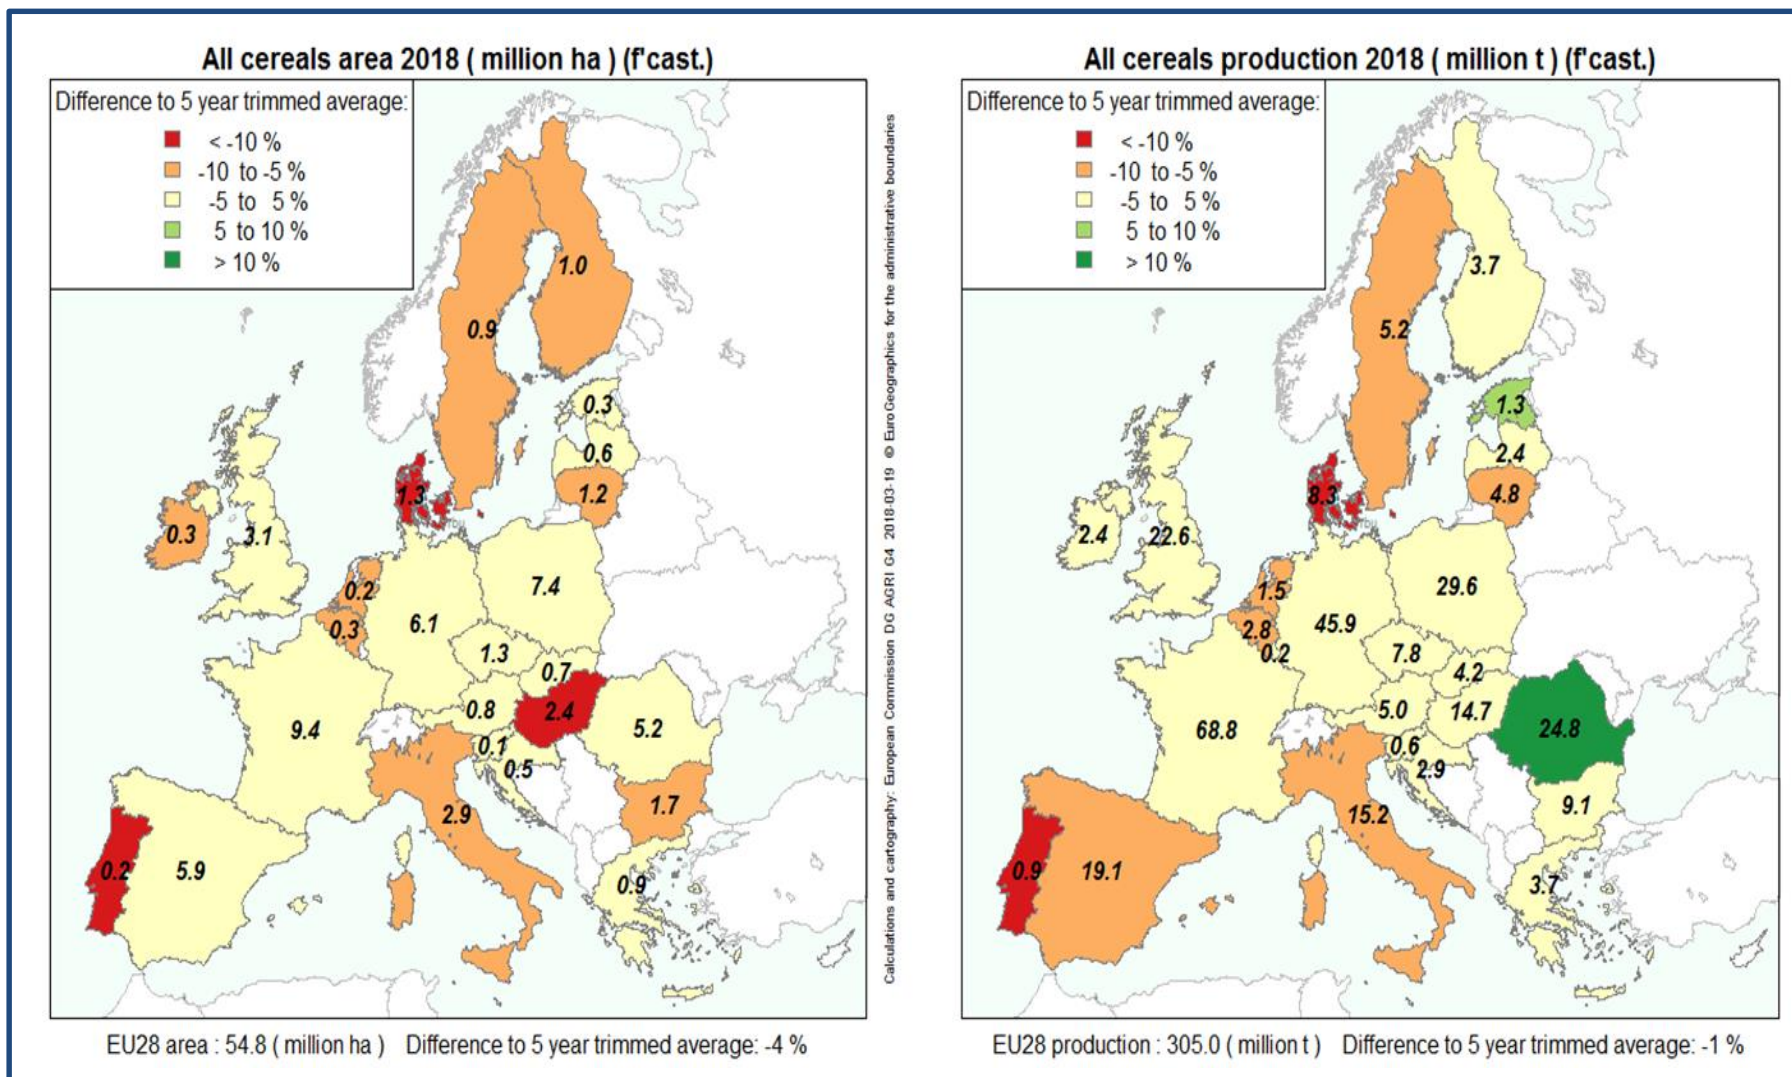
All cereals area 2018 ( million ha ) (f'cast.)

Difference to 5 year trimmed average:
< -10 %
-10 to -5 %
-5 to 5 %
5 to 10 %
> 10 %

1.0
0.9
0.3
0.6
1.2
1.3
0.3
3.1
0.2
0.3
6.1
7.4
1.3
0.7
0.8
2.4
9.4
5.2
0.1
0.5
2.9
1.7
0.2
5.9
0.9

EU28 area : 54.8 ( million ha ) Difference to 5 year trimmed average: -4 %

Calculations and cartography: European Commission DG AGRI G4 2018-03-19 © EuroGeographics for the administrative boundaries

All cereals production 2018 ( million t ) (f'cast.)

Difference to 5 year trimmed average:
< -10 %
-10 to -5 %
-5 to 5 %
5 to 10 %
> 10 %

3.7
5.2
1.3
2.4
4.8
8.3
2.4
22.6
1.5
2.8
0.2
45.9
29.6
7.8
4.2
68.8
5.0
14.7
24.8
0.6
2.9
15.2
9.1
0.9
19.1
3.7

EU28 production : 305.0 ( million t ) Difference to 5 year trimmed average: -1 %